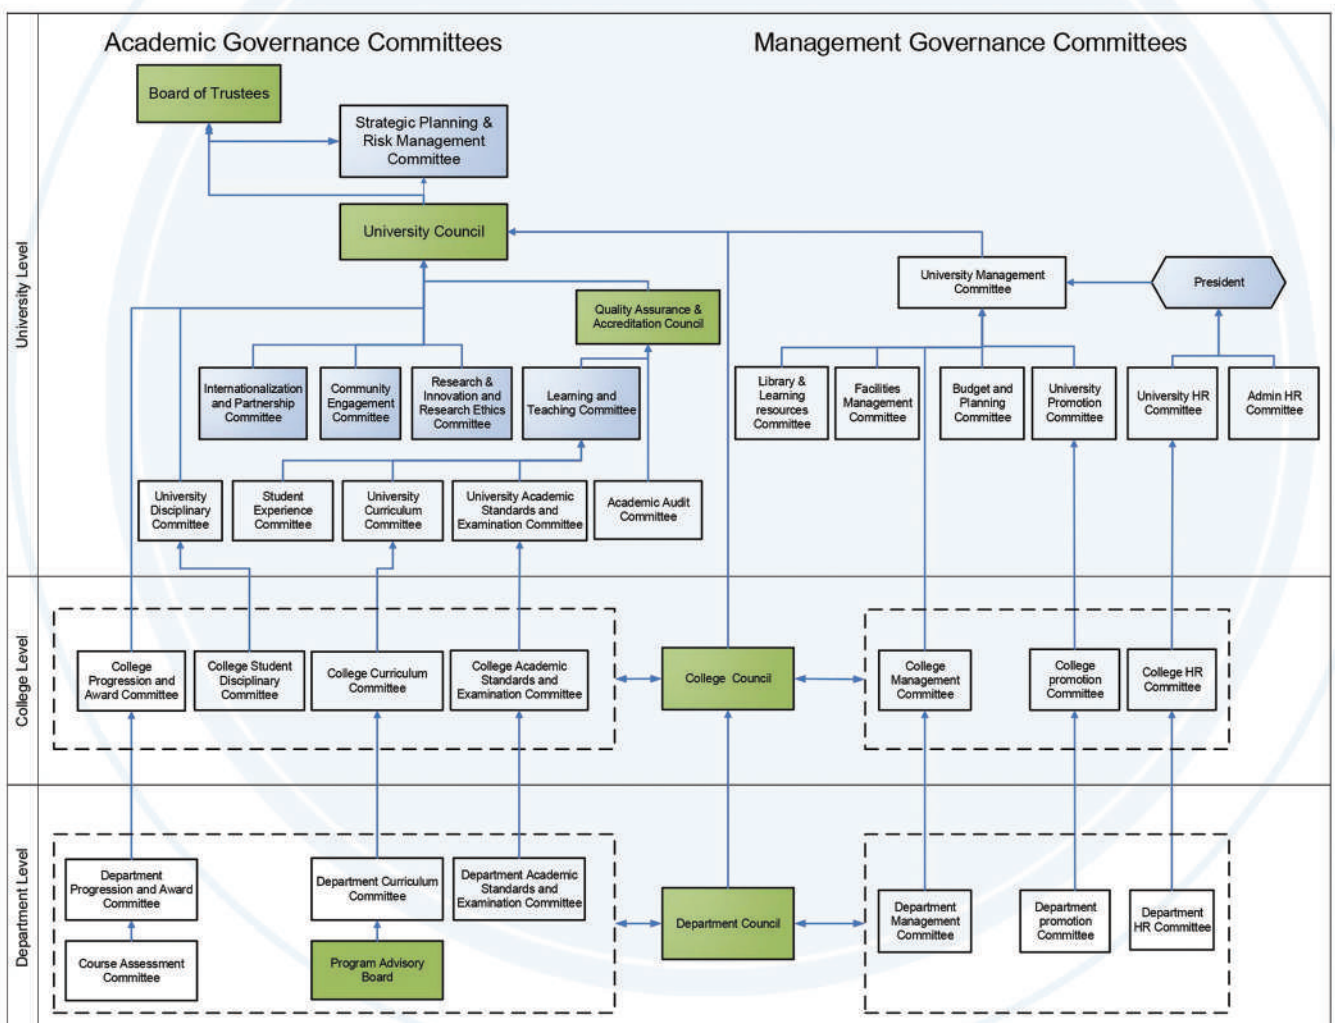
Academic Governance Committees

Management Governance Committees

University Level

Board of Trustees

Strategic Planning & Risk Management Committee

University Council

Quality Assurance & Accreditation Council

University Management Committee

President

Internationalization and Partnership Committee

Community Engagement Committee

Research & Innovation and Research Ethics Committee

Learning and Teaching Committee

Library & Learning resources Committee

Facilities Management Committee

Budget and Planning Committee

University Promotion Committee

University HR Committee

Admin HR Committee

University Disciplinary Committee

Student Experience Committee

University Curriculum Committee

University Academic Standards and Examination Committee

Academic Audit Committee

College Level

College Progression and Award Committee

College Student Disciplinary Committee

College Curriculum Committee

College Academic Standards and Examination Committee

College Council

College Management Committee

College promotion Committee

College HR Committee

Department Level

Department Progression and Award Committee

Course Assessment Committee

Department Curriculum Committee

Program Advisory Board

Department Academic Standards and Examination Committee

Department Council

Department Management Committee

Department promotion Committee

Department HR Committee